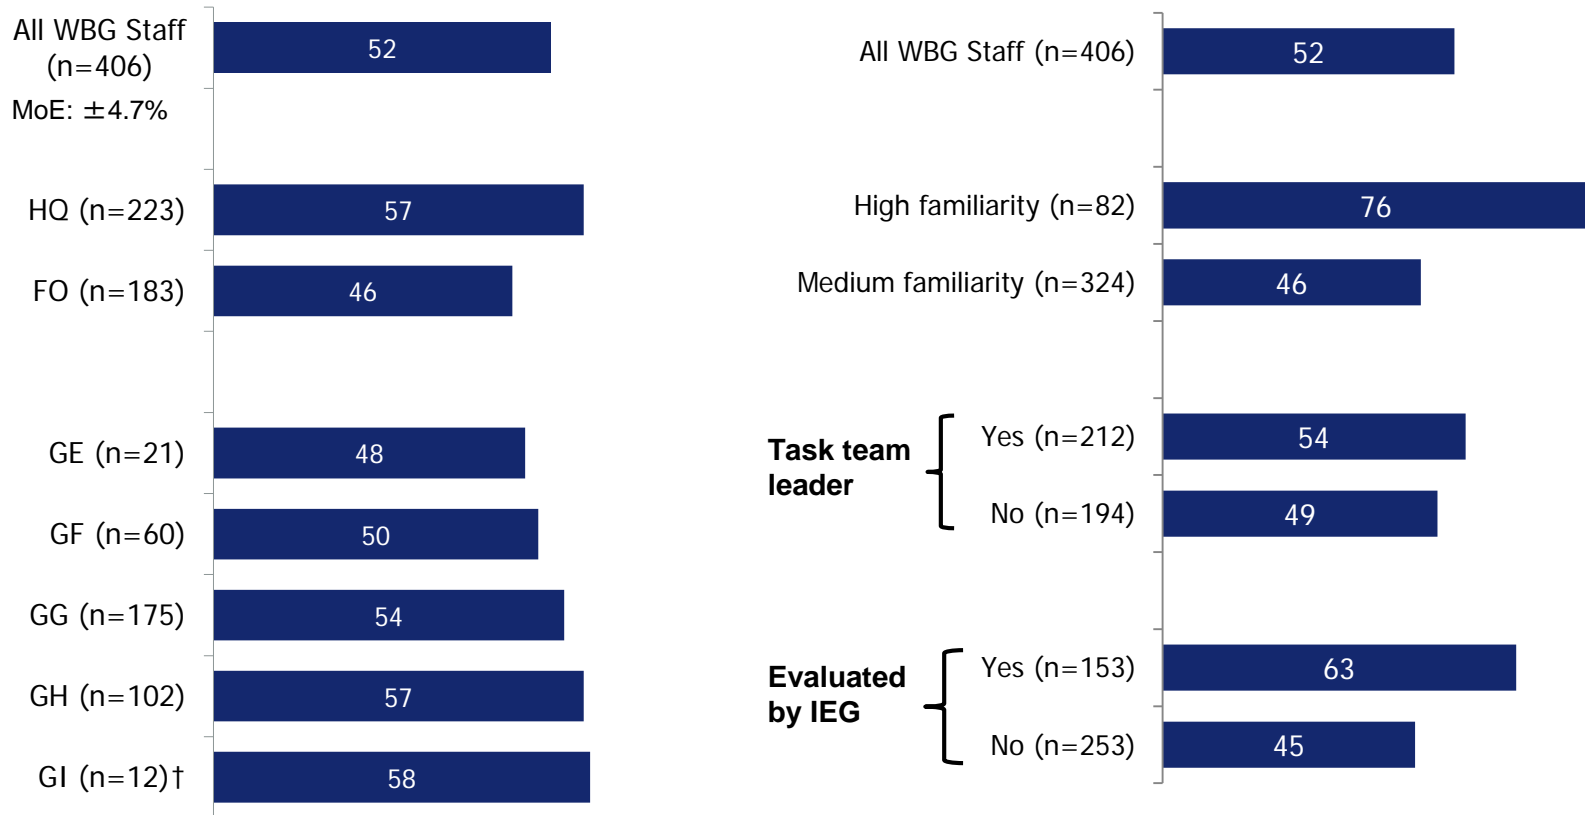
All WBG Staff (n=406)
MoE: ±4.7%
52
HQ (n=223)
57
FO (n=183)
46
GE (n=21)
48
GF (n=60)
50
GG (n=175)
54
GH (n=102)
57
GI (n=12)†
58

All WBG Staff (n=406)
52
High familiarity (n=82)
76
Medium familiarity (n=324)
46
Task team leader
Yes (n=212)
54
No (n=194)
49
Evaluated by IEG
Yes (n=153)
63
No (n=253)
45